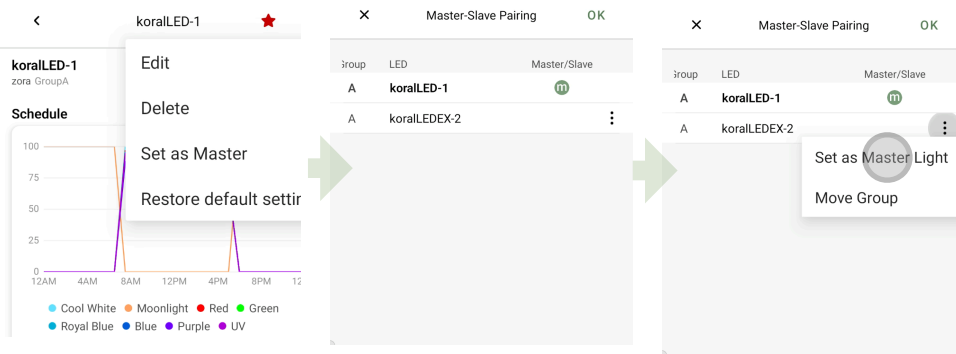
koralLED-1

koralLED-1
zora GroupA

Schedule

Edit

Delete

Set as Master

Restore default settir

100
75
50
25
0
12AM 4AM 8AM 12PM 4PM 8PM 12

Cool White Moonlight Red Green
Royal Blue Blue Purple UV

Master-Slave Pairing OK

| Group | LED | Master/Slave |
|---|---|---|
| A | koralLED-1 | m |
| A | koralLEDEX-2 | |

Master-Slave Pairing OK

| Group | LED | Master/Slave |
|---|---|---|
| A | koralLED-1 | m |
| A | koralLEDEX-2 | |

Set as Master Light

Move Group